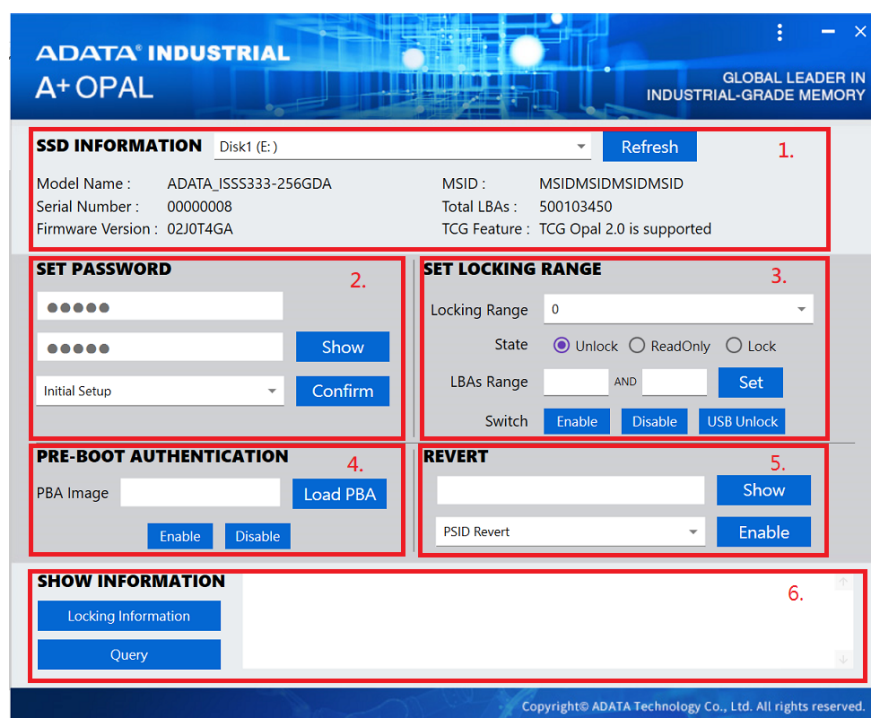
ADATA® INDUSTRIAL
A+ OPAL

GLOBAL LEADER IN
INDUSTRIAL-GRADE MEMORY

SSD INFORMATION Disk1 (E:) Refresh 1.

Model Name : ADATA_ISSS333-256GDA
Serial Number : 00000008
Firmware Version : 02J0T4GA

MSID : MSIDMSIDMSIDMSID
Total LBAs : 500103450
TCG Feature : TCG Opal 2.0 is supported

SET PASSWORD 2.

●●●●●
●●●●● Show
Initial Setup Confirm

SET LOCKING RANGE 3.

Locking Range 0
State Unlock ReadOnly Lock
LBAs Range AND Set
Switch Enable Disable USB Unlock

PRE-BOOT AUTHENTICATION 4.

PBA Image Load PBA
Enable Disable

REVERT 5.

Show
PSID Revert Enable

SHOW INFORMATION 6.

Locking Information
Query

Copyright© ADATA Technology Co., Ltd. All rights reserved.